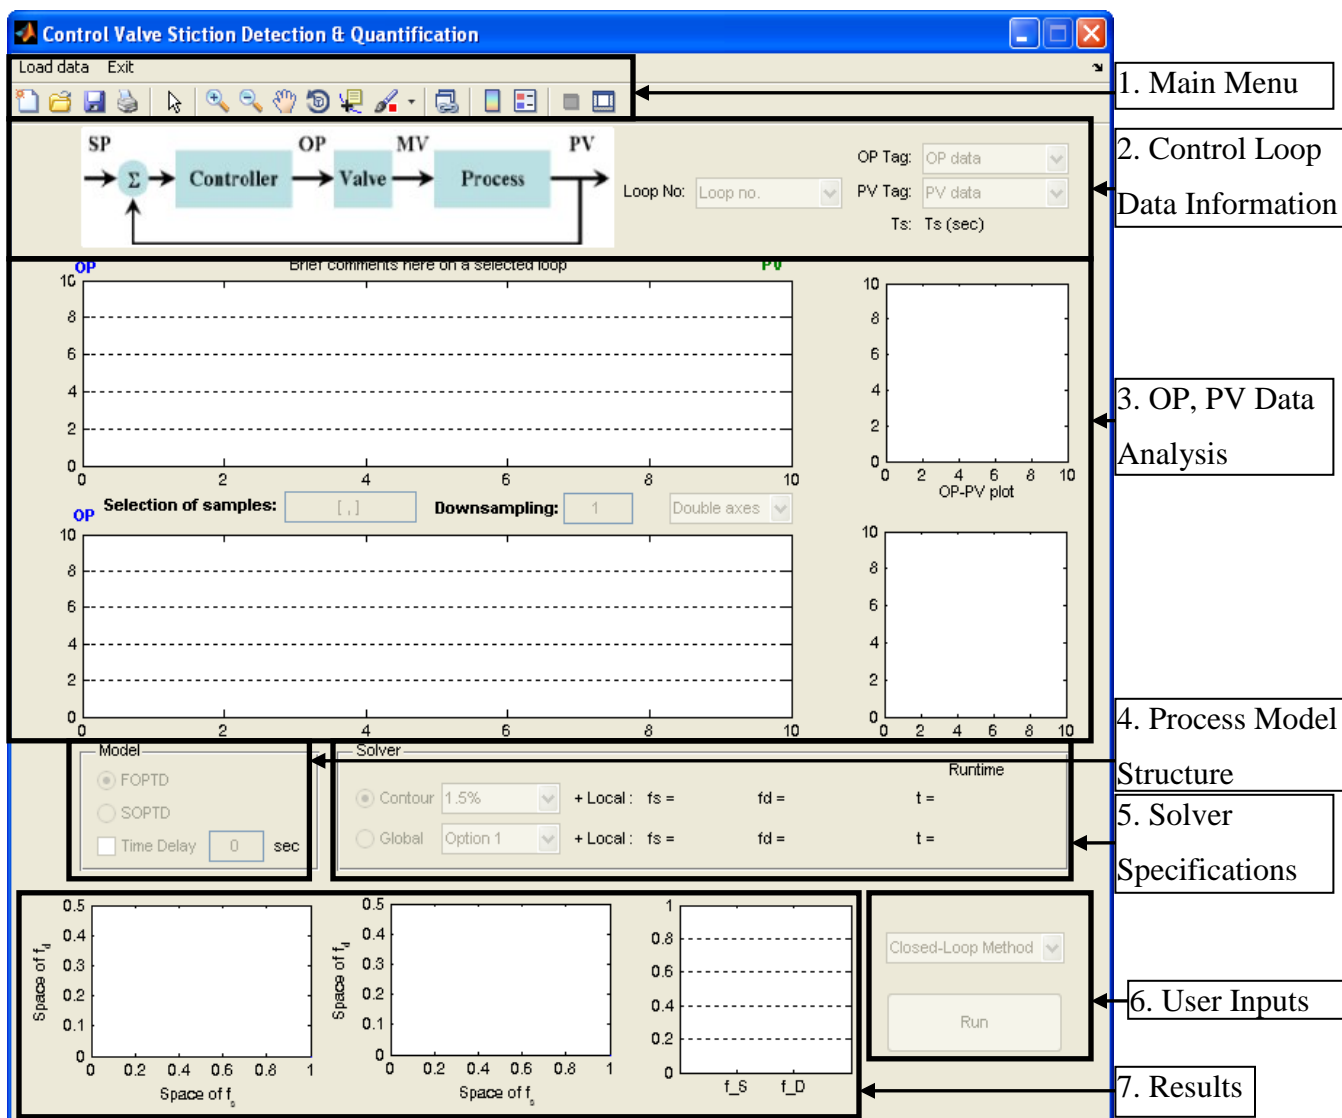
Control Valve Stiction Detection & Quantification

Load data Exit

1. Main Menu

SP OP MV PV
Σ Controller Valve Process

Loop No: Loop no.

OP Tag: OP data
PV Tag: PV data
Ts: Ts (sec)

2. Control Loop Data Information

OP Brief comments here on a selected loop PV

10 8 6 4 2 0
0 2 4 6 8 10

10 8 6 4 2 0
0 2 4 6 8 10
OP-PV plot

3. OP, PV Data Analysis

OP Selection of samples: [ , ] Downsampling: 1 Double axes

10 8 6 4 2 0
0 2 4 6 8 10

10 8 6 4 2 0
0 2 4 6 8 10

Model
FOPTD
SOPTD
Time Delay 0 sec

Solver
Runtime
Contour 1.5% + Local : fs = fd = t =
Global Option 1 + Local : fs = fd = t =

4. Process Model Structure

5. Solver Specifications

0.5 0.4 0.3 0.2 0.1 0
0 0.2 0.4 0.6 0.8 1
Space of $f_d$
Space of $f_s$

0.5 0.4 0.3 0.2 0.1 0
0 0.2 0.4 0.6 0.8 1
Space of $f_d$
Space of $f_s$

1 0.8 0.6 0.4 0.2 0
f_S f_D

Closed-Loop Method

Run

6. User Inputs

7. Results